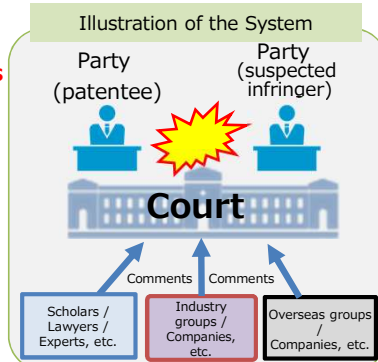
Illustration of the System

s

Party
(patentee)

Party
(suspected infringer)

Court

Comments

Comments

Scholars / Lawyers / Experts, etc.

Industry groups / Companies, etc.

Overseas groups / Companies, etc.